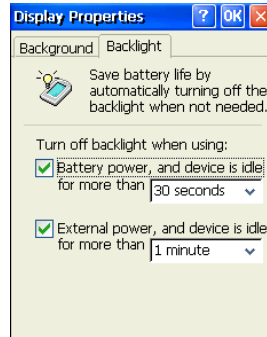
Display Properties ? OK ×

Background Backlight

Save battery life by automatically turning off the backlight when not needed.

Turn off backlight when using:

Battery power, and device is idle for more than 30 seconds

External power, and device is idle for more than 1 minute